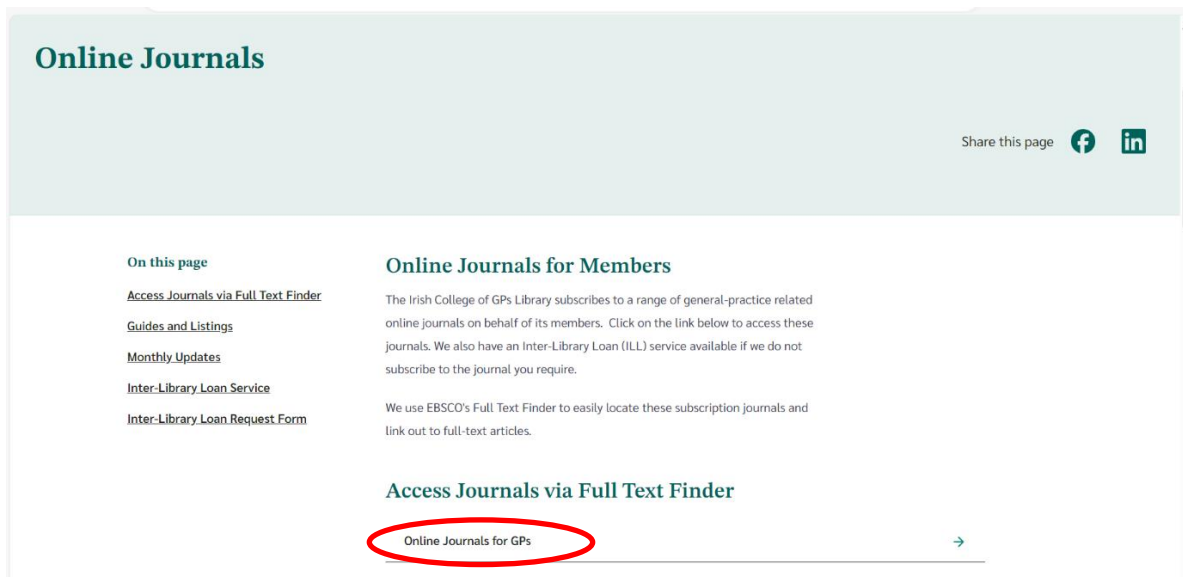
Online Journals

Share this page

On this page

Access Journals via Full Text Finder

Guides and Listings

Monthly Updates

Inter-Library Loan Service

Inter-Library Loan Request Form

Online Journals for Members

The Irish College of GPs Library subscribes to a range of general-practice related online journals on behalf of its members. Click on the link below to access these journals. We also have an Inter-Library Loan (ILL) service available if we do not subscribe to the journal you require.

We use EBSCO's Full Text Finder to easily locate these subscription journals and link out to full-text articles.

Access Journals via Full Text Finder

Online Journals for GPs